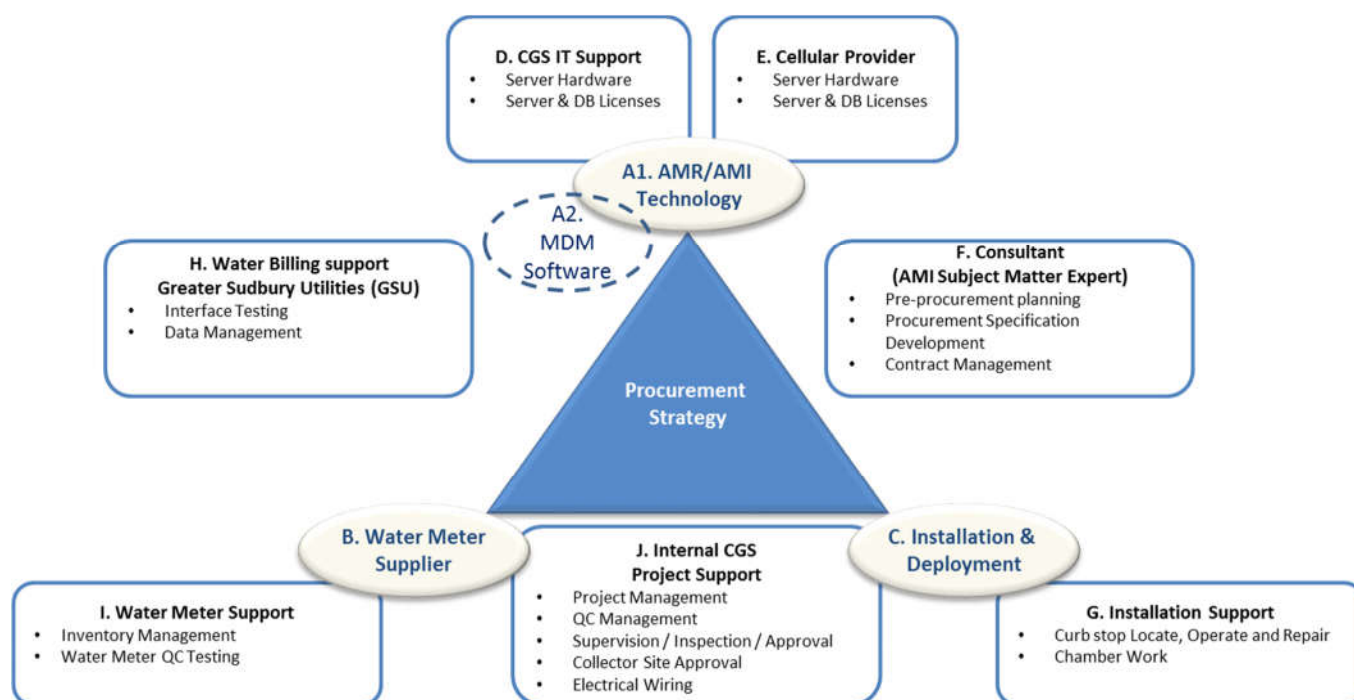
D. CGS IT Support
- Server Hardware
- Server & DB Licenses

E. Cellular Provider
- Server Hardware
- Server & DB Licenses

A1. AMR/AMI Technology

A2. MDM Software

H. Water Billing support
Greater Sudbury Utilities (GSU)
- Interface Testing
- Data Management

F. Consultant
(AMI Subject Matter Expert)
- Pre-procurement planning
- Procurement Specification Development
- Contract Management

Procurement Strategy

B. Water Meter Supplier

C. Installation & Deployment

I. Water Meter Support
- Inventory Management
- Water Meter QC Testing

J. Internal CGS
Project Support
- Project Management
- QC Management
- Supervision / Inspection / Approval
- Collector Site Approval
- Electrical Wiring

G. Installation Support
- Curb stop Locate, Operate and Repair
- Chamber Work